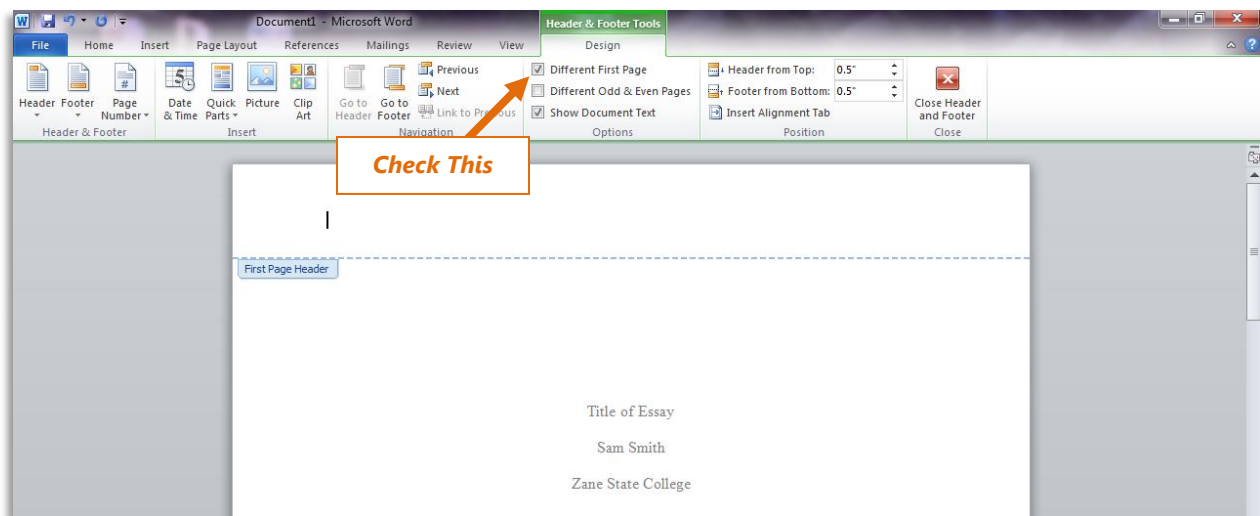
Document1 - Microsoft Word

Header & Footer Tools

File Home Insert Page Layout References Mailings Review View Design

Header Footer Page Number
Header & Footer

Date & Time Quick Parts Picture Clip Art
Insert

Go to Header Go to Footer Previous Next Link to Previous
Navigation

Different First Page
Different Odd & Even Pages
Show Document Text
Options

Header from Top: 0.5"
Footer from Bottom: 0.5"
Insert Alignment Tab
Position

Close Header and Footer
Close

Check This

First Page Header

Title of Essay

Sam Smith

Zane State College